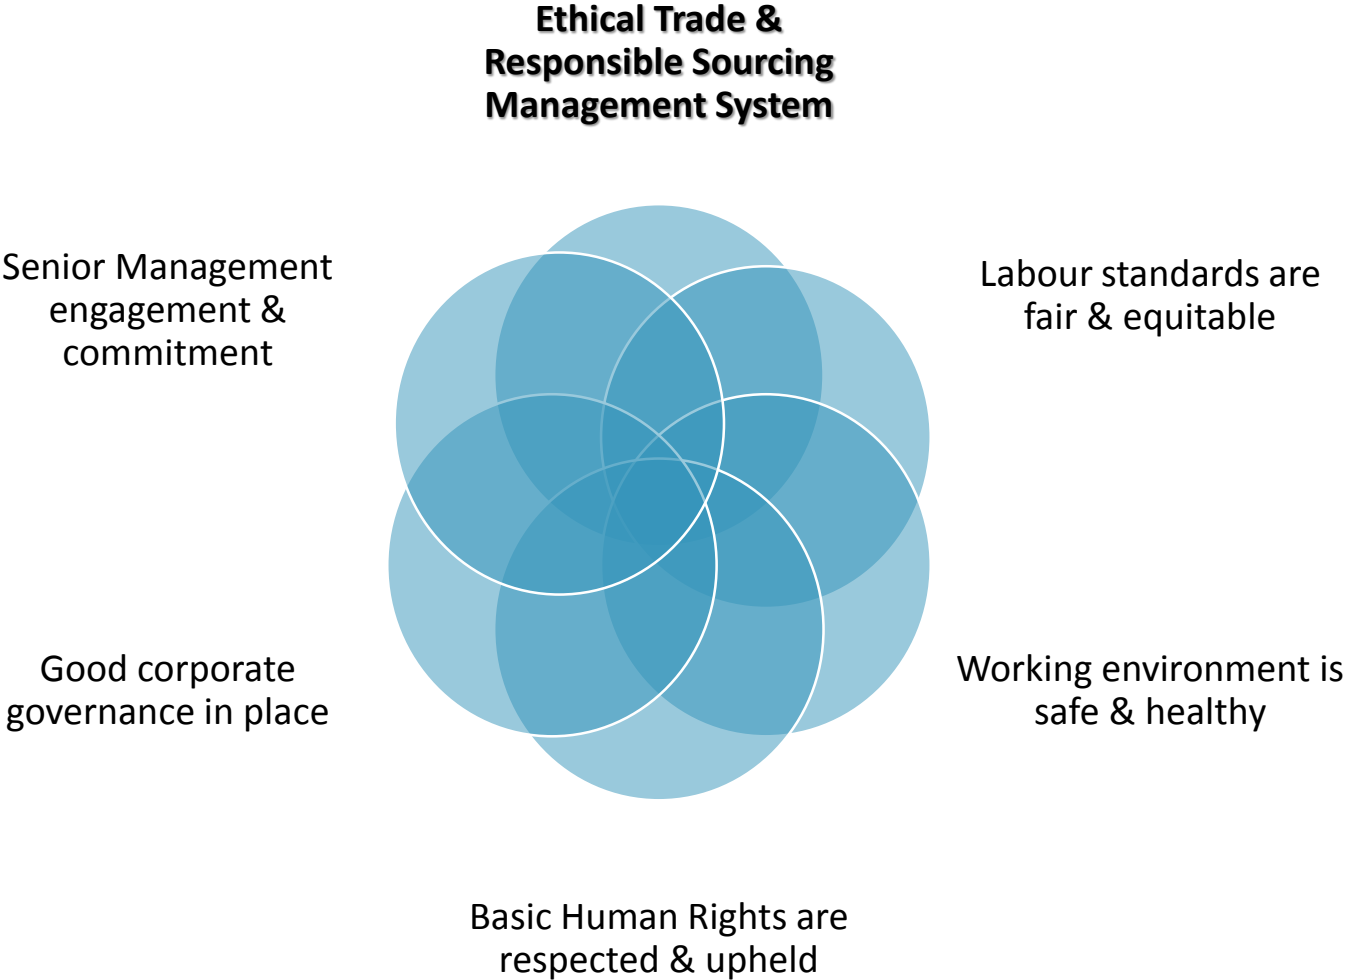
Ethical Trade & Responsible Sourcing Management System

Senior Management engagement & commitment

Labour standards are fair & equitable

Good corporate governance in place

Working environment is safe & healthy

Basic Human Rights are respected & upheld